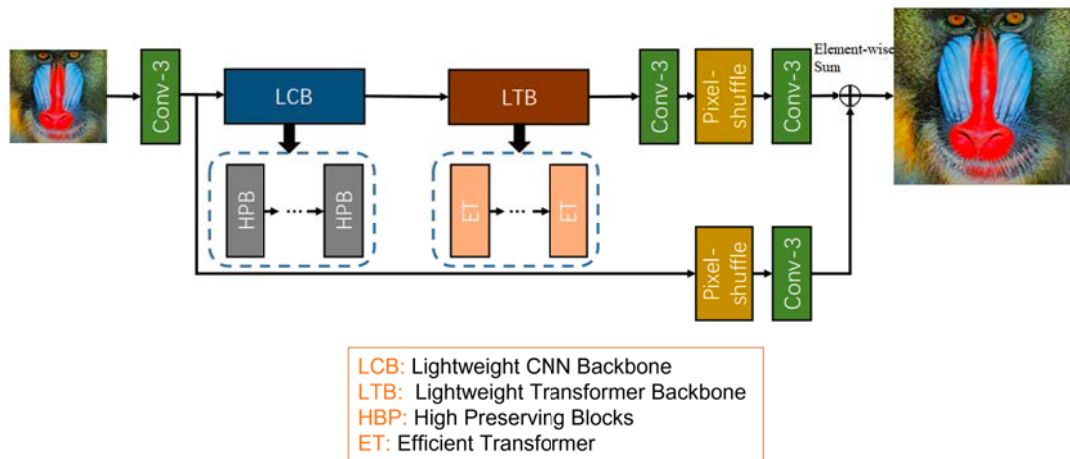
Conv-3

LCB

HPB

HPB

LTB

ET

ET

Conv-3

Pixel-shuffle

Conv-3

Element-wise Sum

Pixel-shuffle

Conv-3

LCB: Lightweight CNN Backbone
LTB: Lightweight Transformer Backbone
HBP: High Preserving Blocks
ET: Efficient Transformer